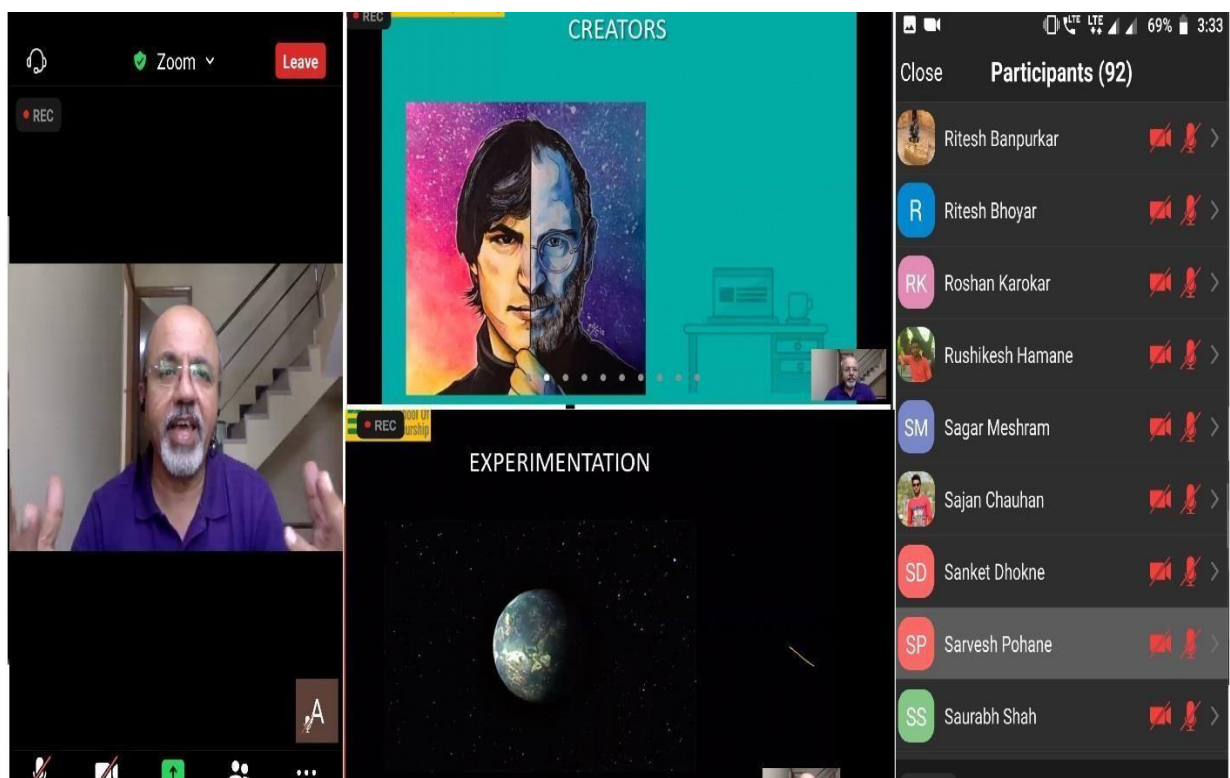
Zoom
Leave
REC
A
...

REC
CREATORS

REC
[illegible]ool Of
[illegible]urship
EXPERIMENTATION

69% 3:33
Close
Participants (92)
Ritesh Banpurkar
R Ritesh Bhoyar
RK Roshan Karokar
Rushikesh Hamane
SM Sagar Meshram
Sajan Chauhan
SD Sanket Dhokne
SP Sarvesh Pohane
SS Saurabh Shah